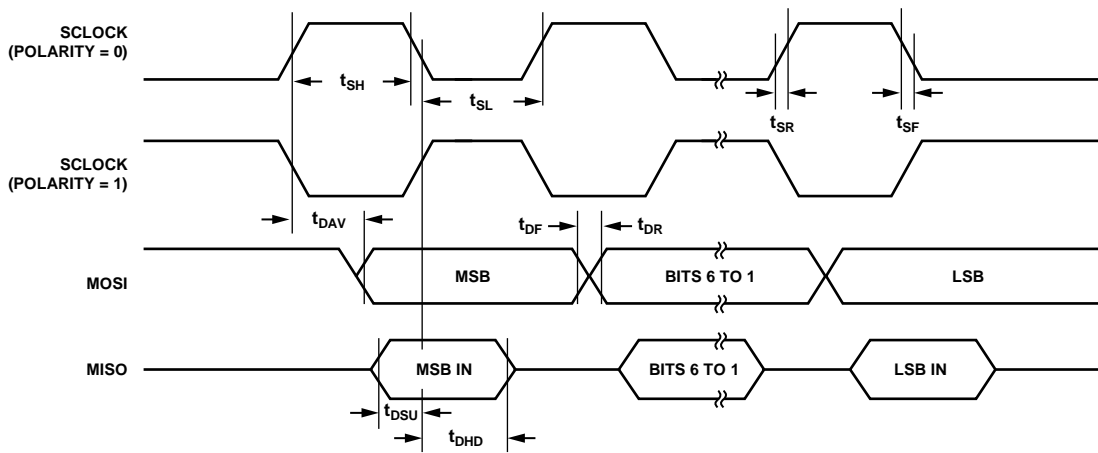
SCLOCK (POLARITY = 0)

$t_{SH}$

$t_{SL}$

$t_{SR}$

$t_{SF}$

SCLOCK (POLARITY = 1)

$t_{DAV}$

$t_{DF}$

$t_{DR}$

MOSI

MSB

BITS 6 TO 1

LSB

MISO

MSB IN

BITS 6 TO 1

LSB IN

$t_{DSU}$

$t_{DHD}$